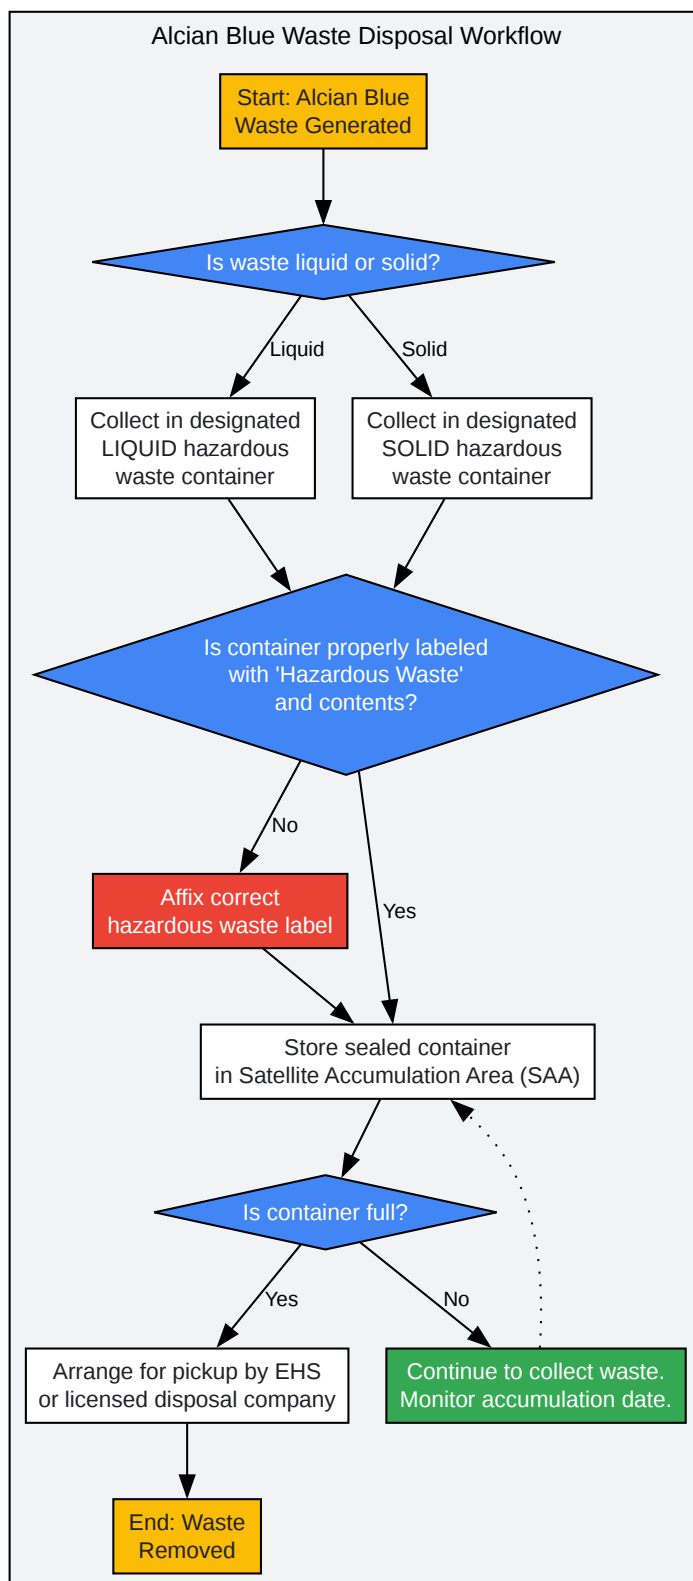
Alcian Blue Waste Disposal Workflow

Start: Alcian Blue Waste Generated

Is waste liquid or solid?

Liquid

Solid

Collect in designated LIQUID hazardous waste container

Collect in designated SOLID hazardous waste container

Is container properly labeled with 'Hazardous Waste' and contents?

No

Yes

Affix correct hazardous waste label

Store sealed container in Satellite Accumulation Area (SAA)

Is container full?

Yes

No

Arrange for pickup by EHS or licensed disposal company

Continue to collect waste. Monitor accumulation date.

End: Waste Removed